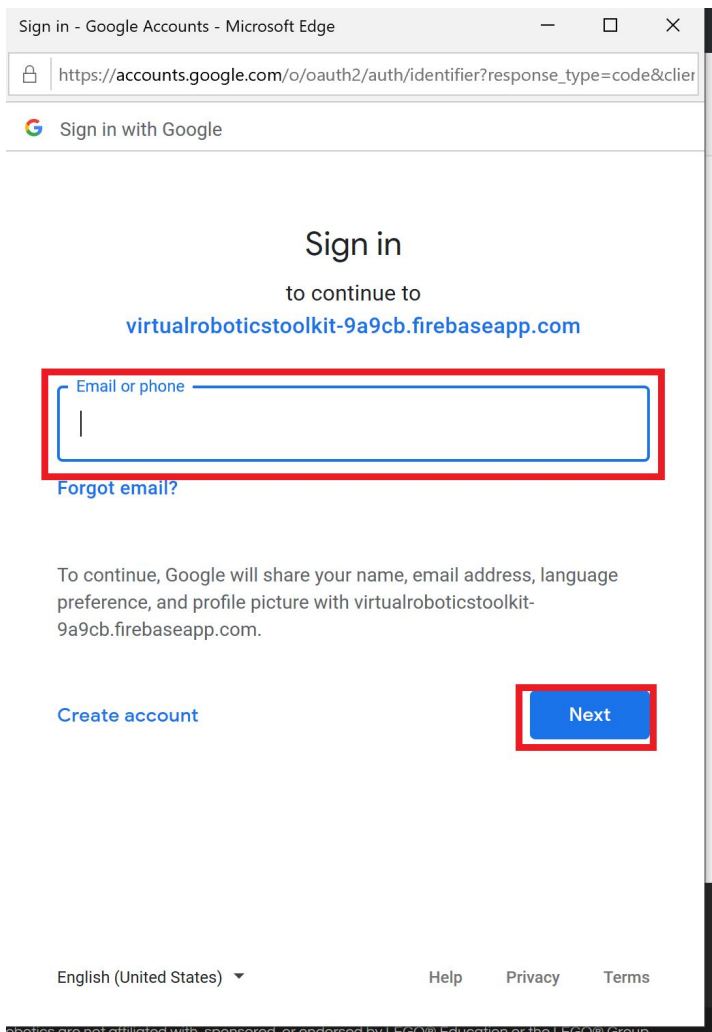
Sign in - Google Accounts - Microsoft Edge

https://accounts.google.com/o/oauth2/auth/identifier?response_type=code&clie

G Sign in with Google

Sign in

to continue to

virtualroboticstoolkit-9a9cb.firebaseapp.com

Email or phone

Forgot email?

To continue, Google will share your name, email address, language preference, and profile picture with virtualroboticstoolkit-9a9cb.firebaseapp.com.

Create account

Next

English (United States)

Help Privacy Terms

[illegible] are not affiliated with, sponsored, or endorsed by LEGO® Education or the LEGO® Group